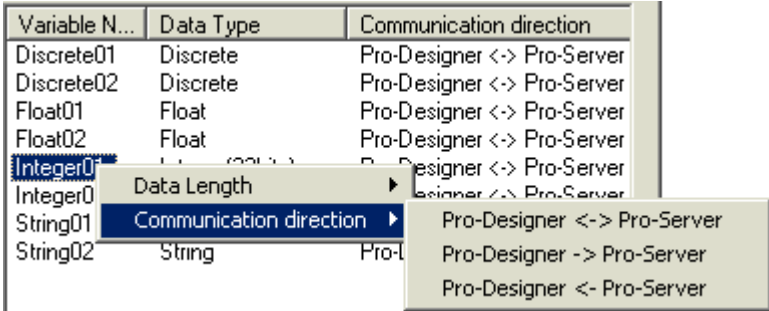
| Variable N... | Data Type | Communication direction |
|---|---|---|
| Discrete01 | Discrete | Pro-Designer <-> Pro-Server |
| Discrete02 | Discrete | Pro-Designer <-> Pro-Server |
| Float01 | Float | Pro-Designer <-> Pro-Server |
| Float02 | Float | Pro-Designer <-> Pro-Server |
| Integer01 | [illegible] | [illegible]esigner <-> Pro-Server |
| Integer0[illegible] | | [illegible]esigner <-> Pro-Server |
| String01 | | |
| String02 | String | Pro-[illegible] |

Data Length
Communication direction

Pro-Designer <-> Pro-Server
Pro-Designer -> Pro-Server
Pro-Designer <- Pro-Server